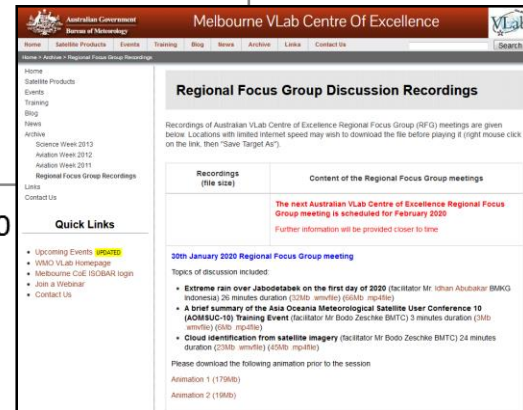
Australian Government
Bureau of Meteorology

Melbourne VLab Centre Of Excellence

VLab

Home | Satellite Products | Events | Training | Blog | News | Archive | Links | Contact Us

Search

Home » Archive » Regional Focus Group Recordings

Home
Satellite Products
Events
Training
Blog
News
Archive
Science Week 2013
Aviation Week 2012
Aviation Week 2011
Regional Focus Group Recordings
Links
Contact Us

Quick Links

- Upcoming Events UPDATED
- WMO VLab Homepage
- Melbourne CoE ISOBAR login
- Join a Webinar
- Contact Us

Regional Focus Group Discussion Recordings

Recordings of Australian VLab Centre of Excellence Regional Focus Group (RFG) meetings are given below. Locations with limited internet speed may wish to download the file before playing it (right mouse click on the link, then "Save Target As").

| Recordings (file size) | Content of the Regional Focus Group meetings |
|---|---|
| | The next Australian VLab Centre of Excellence Regional Focus Group meeting is scheduled for February 2020<br>Further information will be provided closer to time |

30th January 2020 Regional Focus Group meeting

Topics of discussion included:

- Extreme rain over Jabodetabek on the first day of 2020 (facilitator Mr. Idhan Abubakar BMKG Indonesia) 26 minutes duration (32Mb .wmvfile) (66Mb .mp4file)
- A brief summary of the Asia Oceania Meteorological Satellite User Conference 10 (AOMSUC-10) Training Event (facilitator Mr Bodo Zeschke BMTC) 3 minutes duration (3Mb .wmvfile) (6Mb .mp4file)
- Cloud identification from satellite imagery (facilitator Mr Bodo Zeschke BMTC) 24 minutes duration (23Mb .wmvfile) (45Mb .mp4file)

Please download the following animation prior to the session

Animation 1 (179Mb)

Animation 2 (19Mb)